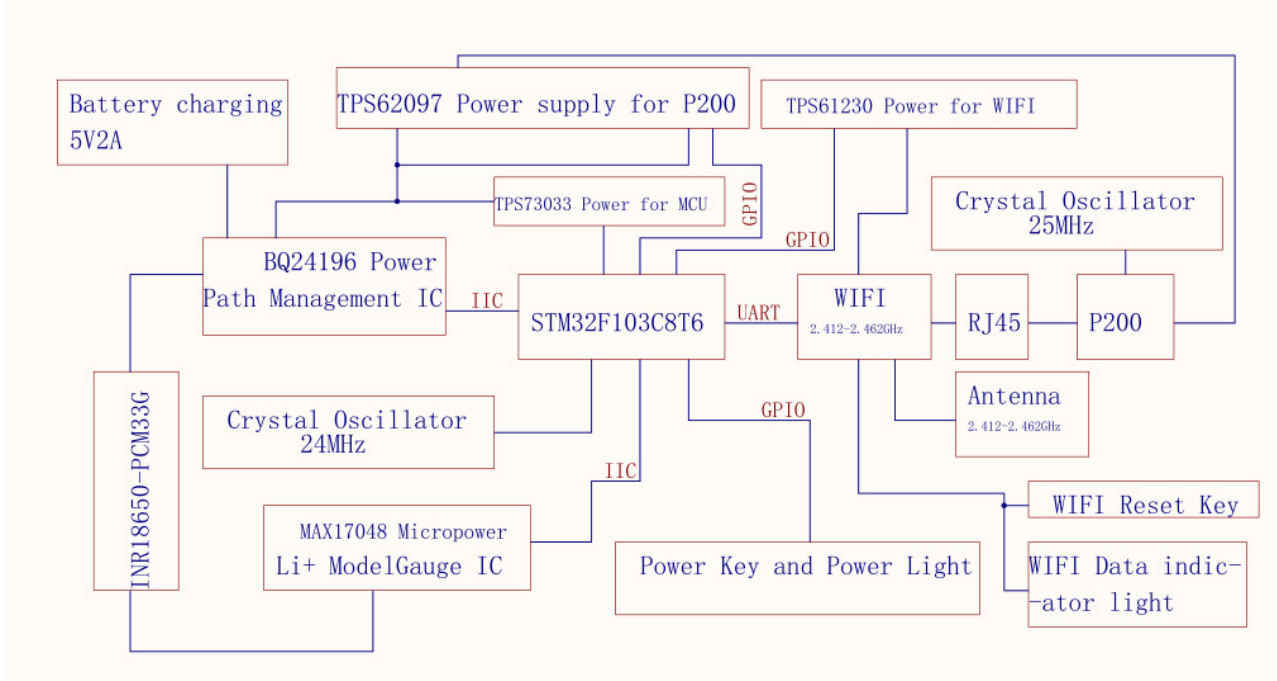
Battery charging 5V2A

TPS62097 Power supply for P200

TPS61230 Power for WIFI

TPS73033 Power for MCU

GPIO

GPIO

Crystal Oscillator 25MHz

BQ24196 Power Path Management IC

IIC

STM32F103C8T6

UART

WIFI 2.412-2.462GHz

RJ45

P200

INR18650-PCM33G

Crystal Oscillator 24MHz

GPIO

Antenna 2.412-2.462GHz

IIC

WIFI Reset Key

MAX17048 Micropower Li+ ModelGauge IC

Power Key and Power Light

WIFI Data indicator light